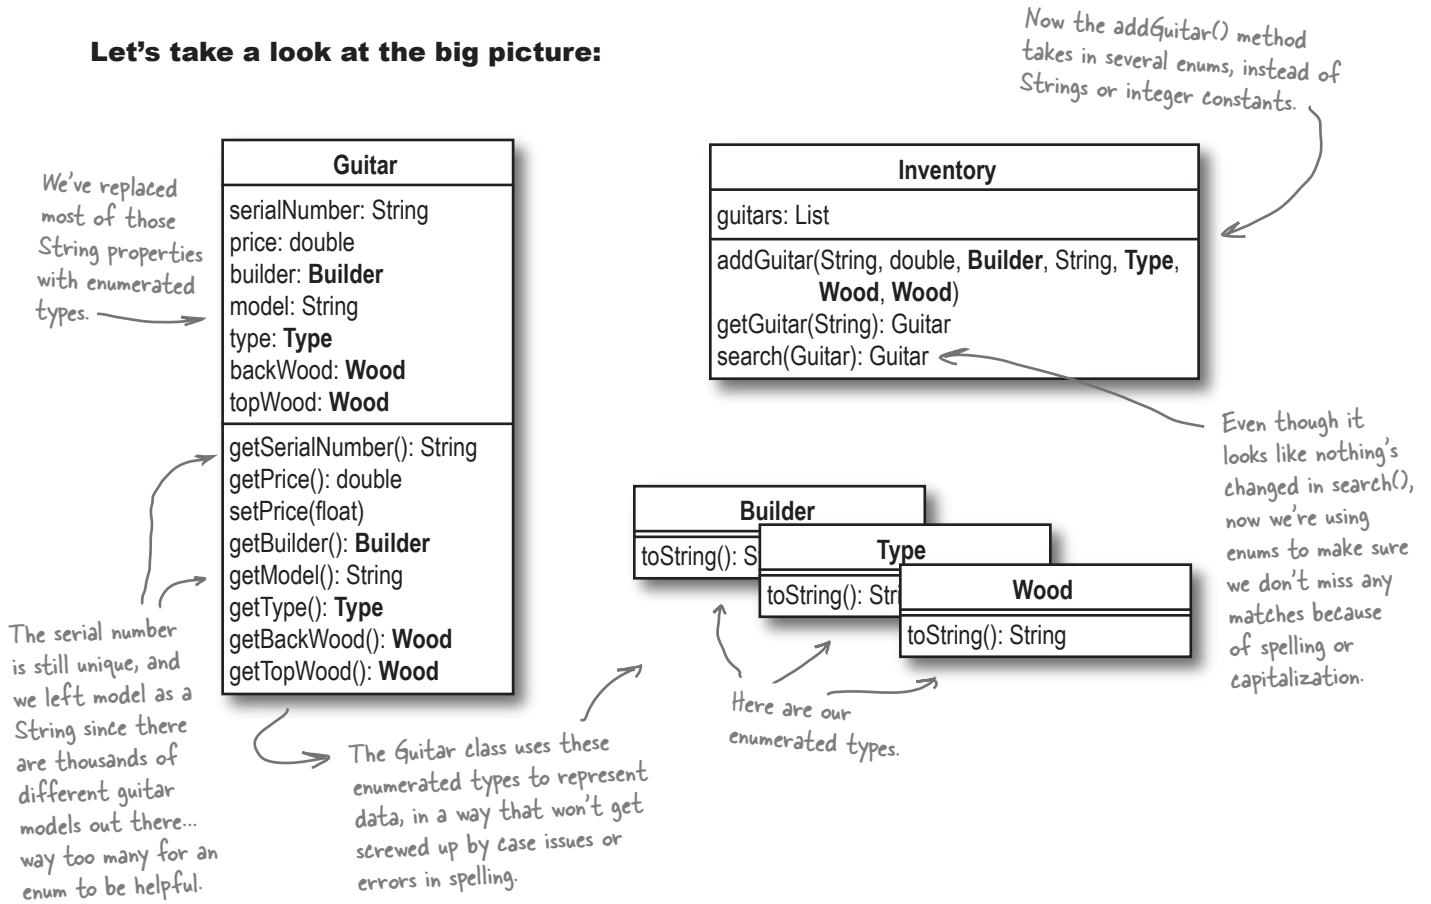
**Let's take a look at the big picture:**

Now the addGuitar() method takes in several enums, instead of Strings or integer constants.

We've replaced most of those String properties with enumerated types.

| Guitar |
|---|
| serialNumber: String<br>price: double<br>builder: **Builder**<br>model: String<br>type: **Type**<br>backWood: **Wood**<br>topWood: **Wood** |
| getSerialNumber(): String<br>getPrice(): double<br>setPrice(float)<br>getBuilder(): **Builder**<br>getModel(): String<br>getType(): **Type**<br>getBackWood(): **Wood**<br>getTopWood(): **Wood** |

| Inventory |
|---|
| guitars: List |
| addGuitar(String, double, **Builder**, String, **Type**, **Wood**, **Wood**)<br>getGuitar(String): Guitar<br>search(Guitar): Guitar |

Even though it looks like nothing's changed in search(), now we're using enums to make sure we don't miss any matches because of spelling or capitalization.

| Builder |
|---|
| toString(): S |

| Type |
|---|
| toString(): Str |

| Wood |
|---|
| toString(): String |

The serial number is still unique, and we left model as a String since there are thousands of different guitar models out there... way too many for an enum to be helpful.

The Guitar class uses these enumerated types to represent data, in a way that won't get screwed up by case issues or errors in spelling.

Here are our enumerated types.